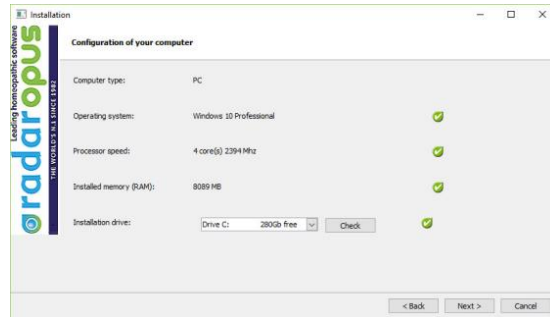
Installation

Leading homeopathic software
radaropus
THE WORLD'S N.1 SINCE 1982

Configuration of your computer

Computer type: PC

Operating system: Windows 10 Professional

Processor speed: 4 core(s) 2394 Mhz

Installed memory (RAM): 8089 MB

Installation drive: Drive C: 280Gb free Check

< Back Next > Cancel